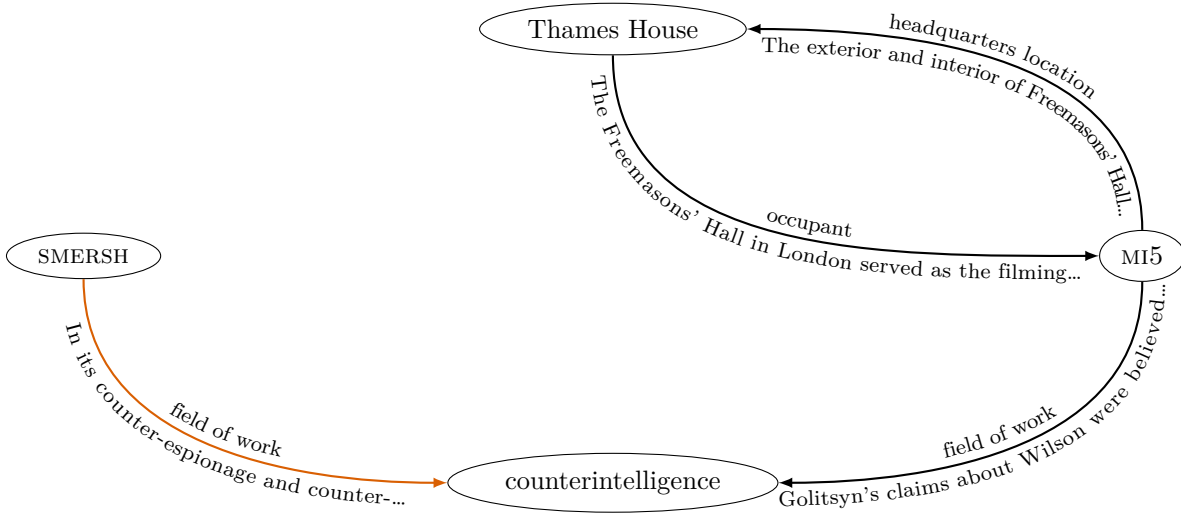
Thames House
headquarters location
The exterior and interior of Freemasons' Hall...
The Freemasons' Hall in London served as the filming...
occupant
SMERSH
MI5
In its counter-espionage and counter-...
field of work
field of work
Golitsyn's claims about Wilson were believed...
counterintelligence